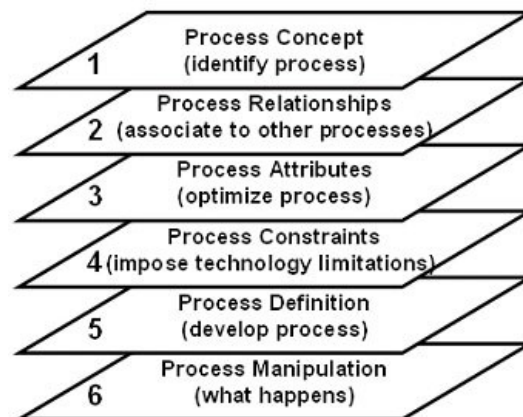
1 Process Concept (identify process)

2 Process Relationships (associate to other processes)

3 Process Attributes (optimize process)

4 Process Constraints (impose technology limitations)

5 Process Definition (develop process)

6 Process Manipulation (what happens)